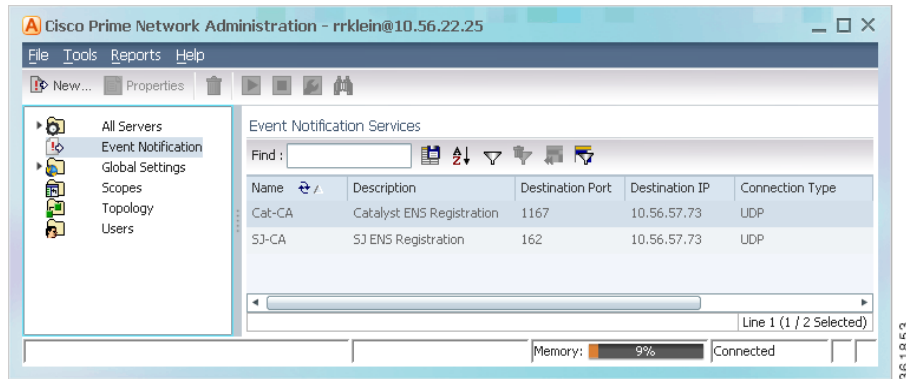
Cisco Prime Network Administration - rrklein@10.56.22.25

File Tools Reports Help

New... Properties

All Servers
Event Notification
Global Settings
Scopes
Topology
Users

Event Notification Services

Find :

| Name | Description | Destination Port | Destination IP | Connection Type |
|---|---|---|---|---|
| Cat-CA | Catalyst ENS Registration | 1167 | 10.56.57.73 | UDP |
| SJ-CA | SJ ENS Registration | 162 | 10.56.57.73 | UDP |

Line 1 (1 / 2 Selected)

Memory: 9% Connected

361853